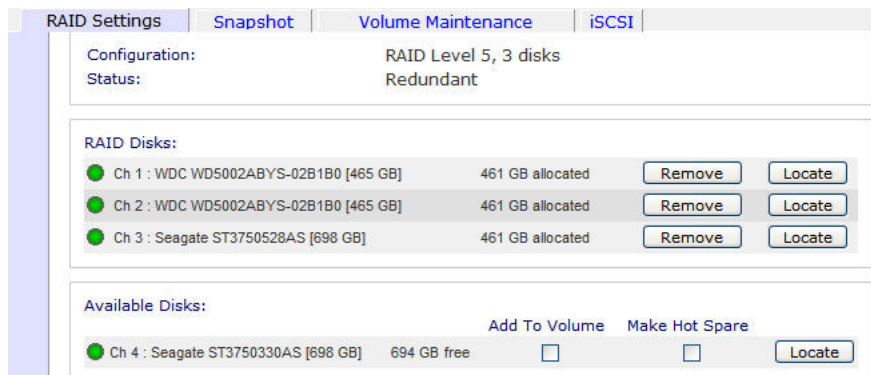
RAID Settings | Snapshot | Volume Maintenance | iSCSI

Configuration: RAID Level 5, 3 disks
Status: Redundant

RAID Disks:

| | | | |
|---|---|---|---|
| Ch 1 : WDC WD5002ABYS-02B1B0 [465 GB] | 461 GB allocated | Remove | Locate |
| Ch 2 : WDC WD5002ABYS-02B1B0 [465 GB] | 461 GB allocated | Remove | Locate |
| Ch 3 : Seagate ST3750528AS [698 GB] | 461 GB allocated | Remove | Locate |

Available Disks:

| | | Add To Volume | Make Hot Spare | |
|---|---|---|---|---|
| Ch 4 : Seagate ST3750330AS [698 GB] | 694 GB free | | | Locate |